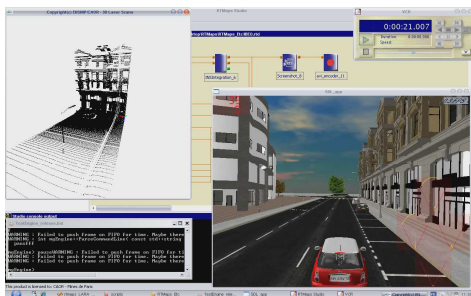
Copyright© INSERM CAOR - 3D Laser Scans

RTMaps Studio

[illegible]RTMaps/RTMaps_Dir/MDS.rtd

VCR

0:00:21.007

Duration 0:00:38.704

Speed

RtMdsIntegration_4

Screenshot_8

avi_encoder_11

3DV_app

RTMaps console output

WARNING : Failed to push frame on FIFO for time. Maybe there
WARNING : Failed to push frame on FIFO for time. Maybe there
WARNING : Let myEngine->ParseCommandLine( const std::string
WARNING : Failed to push frame on FIFO for time. Maybe there
WARNING : Failed to push frame on FIFO for time. Maybe there

This product is licensed for: CAOR - Mines de Paris